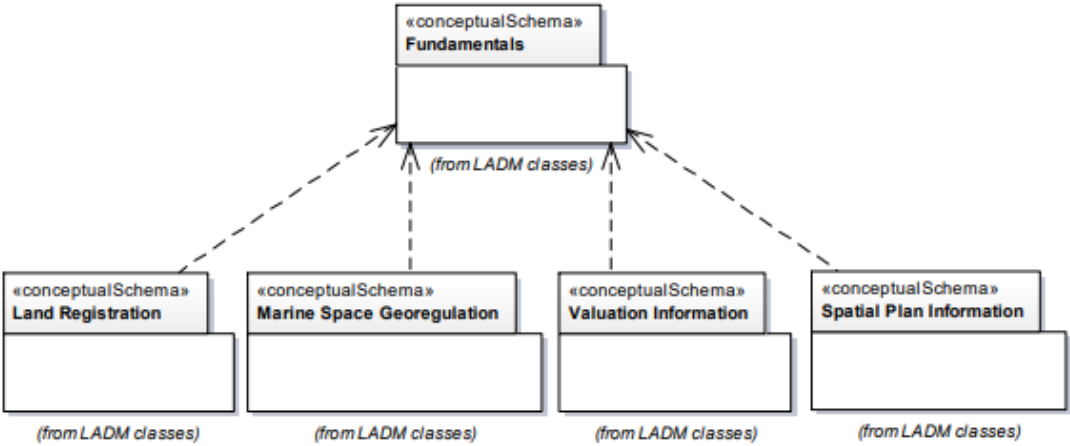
«conceptualSchema»
Fundamentals

(from LADM classes)

«conceptualSchema»
Land Registration

(from LADM classes)

«conceptualSchema»
Marine Space Georegulation

(from LADM classes)

«conceptualSchema»
Valuation Information

(from LADM classes)

«conceptualSchema»
Spatial Plan Information

(from LADM classes)